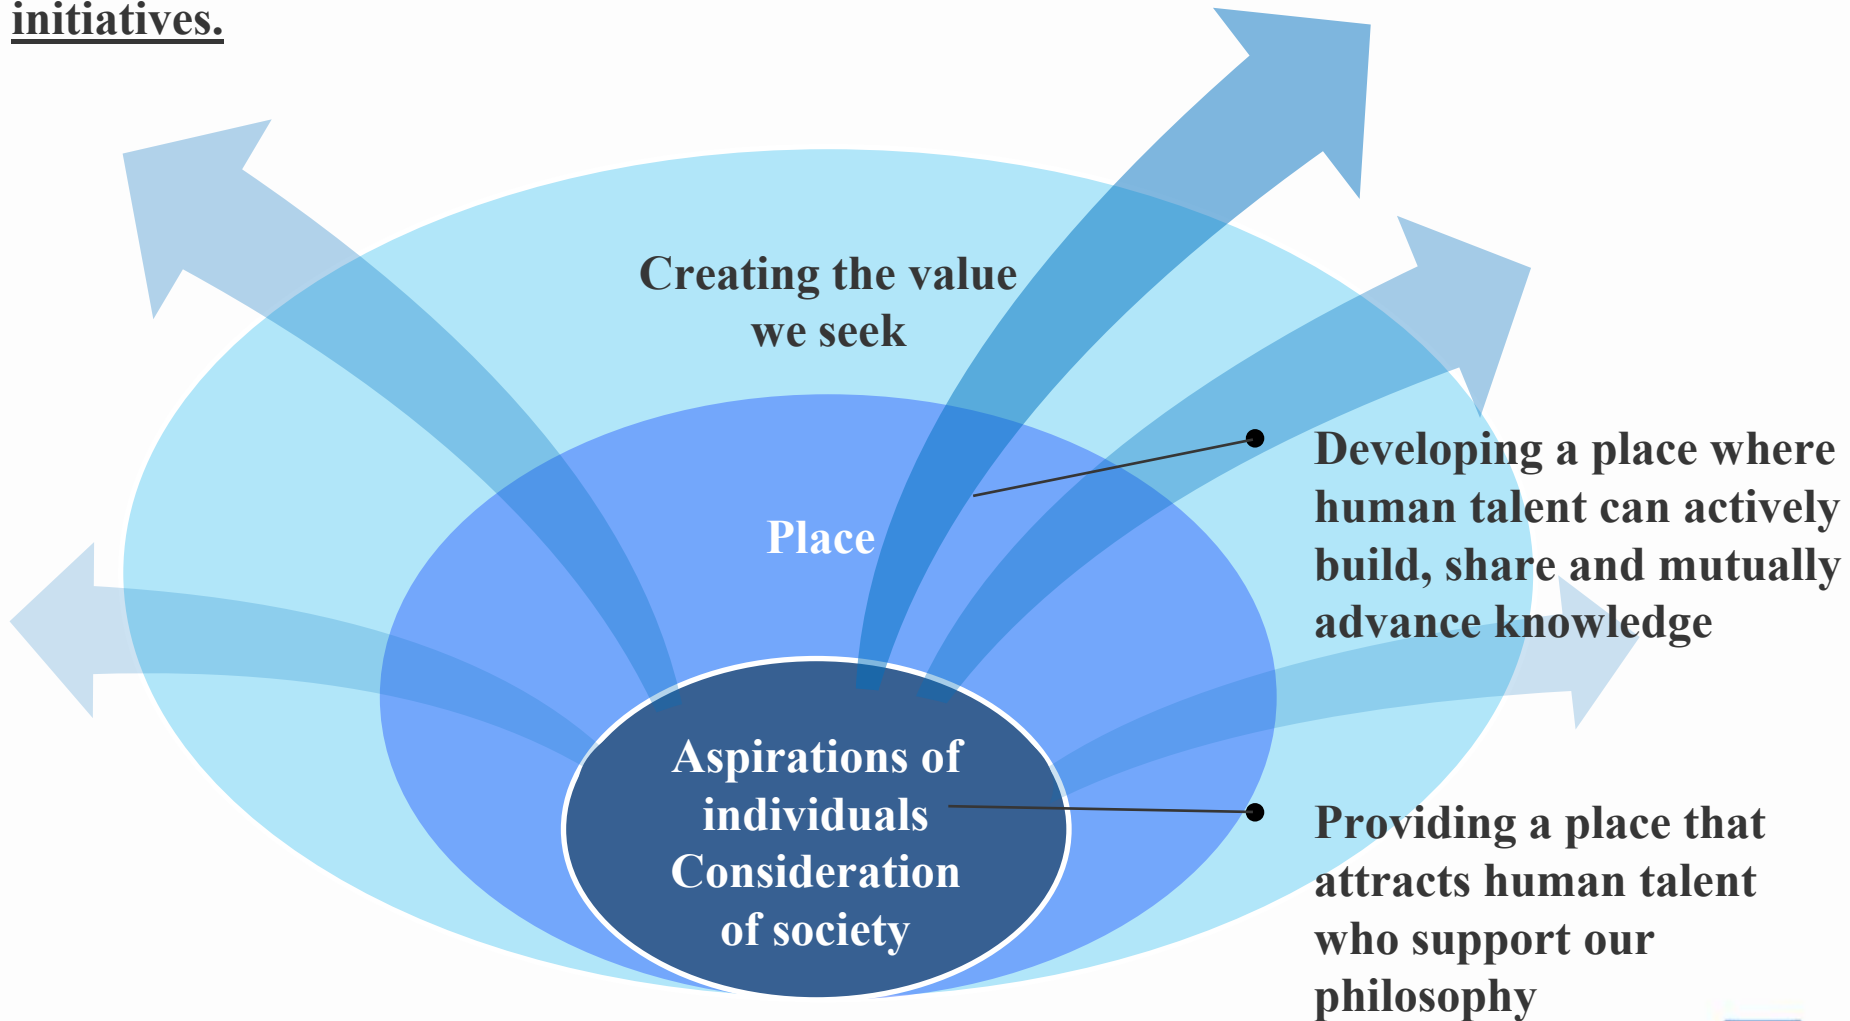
initiatives.

Creating the value we seek

Place

Aspirations of individuals Consideration of society

Developing a place where human talent can actively build, share and mutually advance knowledge

Providing a place that attracts human talent who support our philosophy